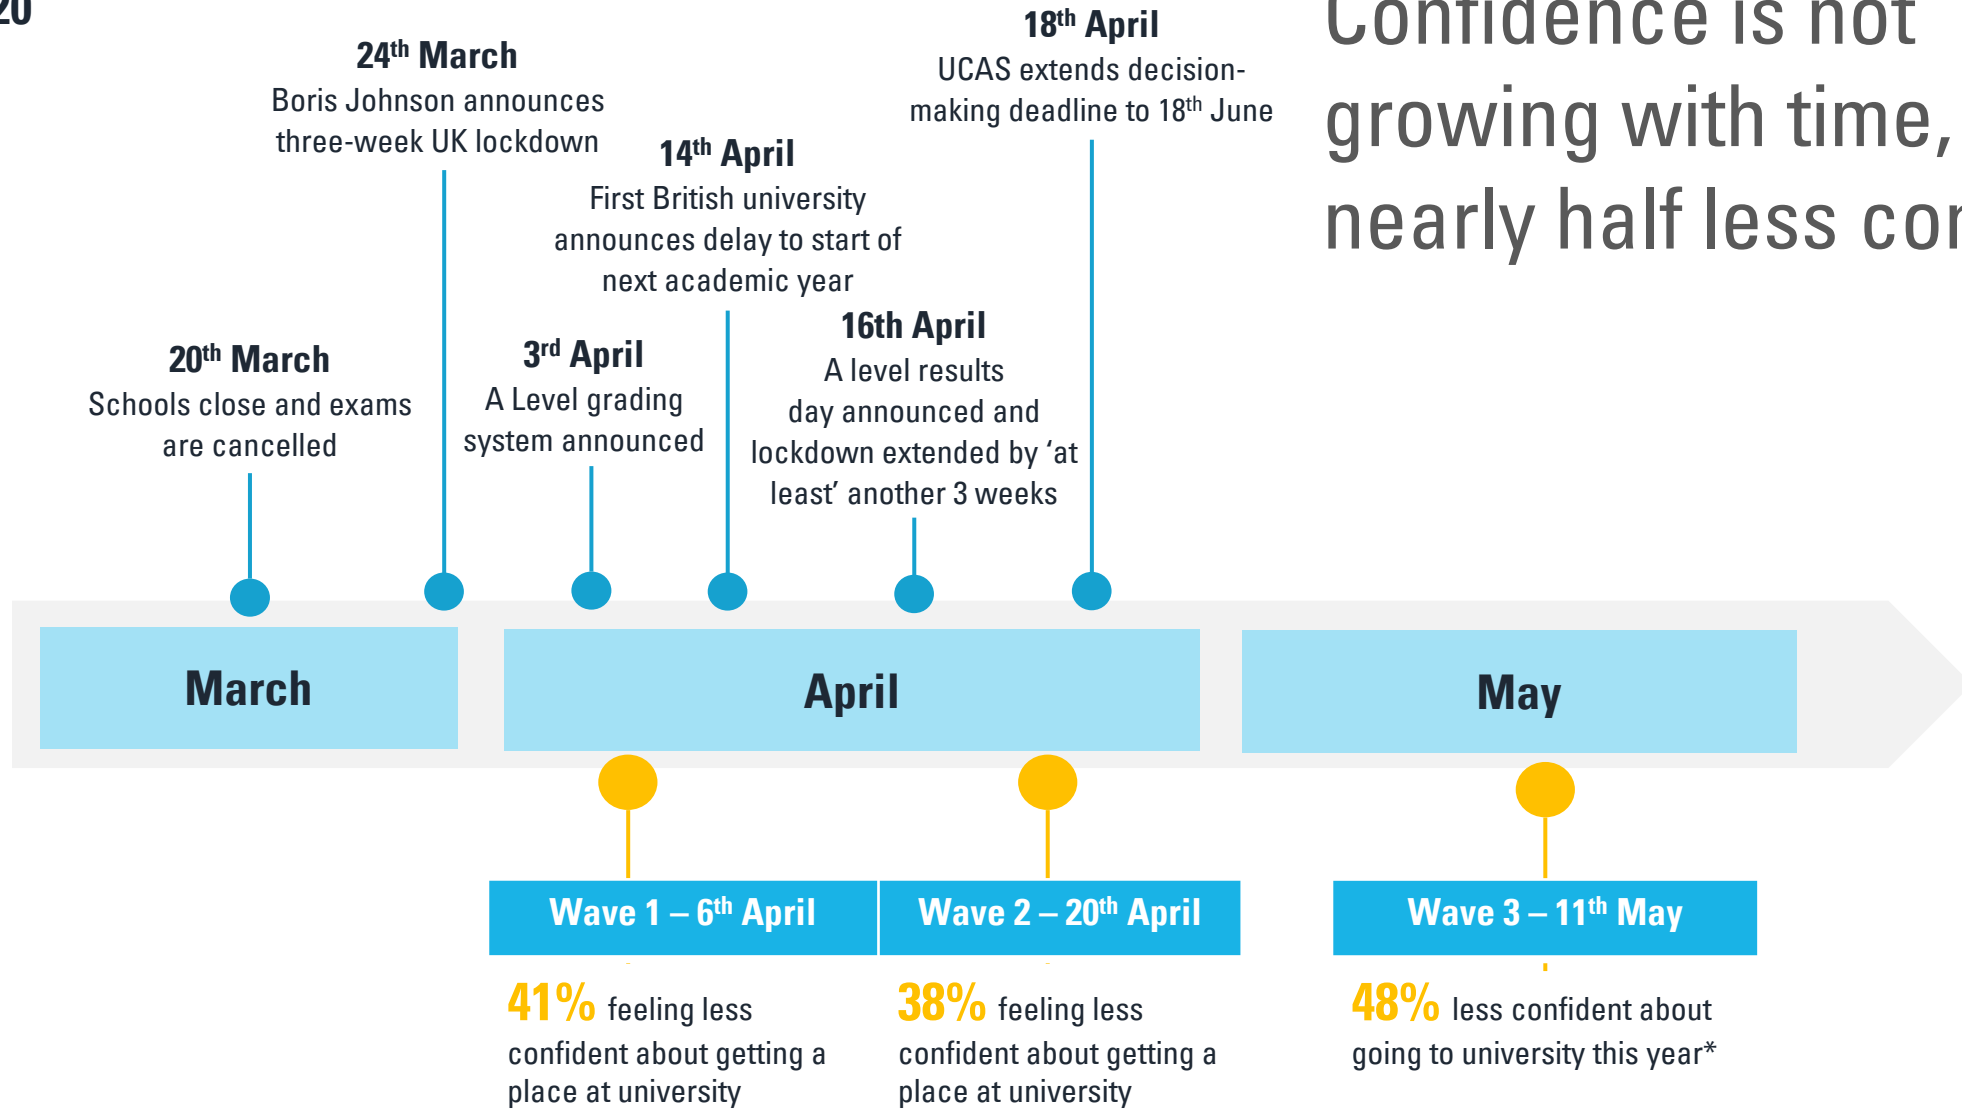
20

Confidence is not growing with time, nearly half less co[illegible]

24$^{th}$ March
Boris Johnson announces three-week UK lockdown

18$^{th}$ April
UCAS extends decision-making deadline to 18$^{th}$ June

14$^{th}$ April
First British university announces delay to start of next academic year

20$^{th}$ March
Schools close and exams are cancelled

3$^{rd}$ April
A Level grading system announced

16th April
A level results day announced and lockdown extended by 'at least' another 3 weeks

March

April

May

Wave 1 – 6$^{th}$ April

Wave 2 – 20$^{th}$ April

Wave 3 – 11$^{th}$ May

41% feeling less confident about getting a place at university

38% feeling less confident about getting a place at university

48% less confident about going to university this year*